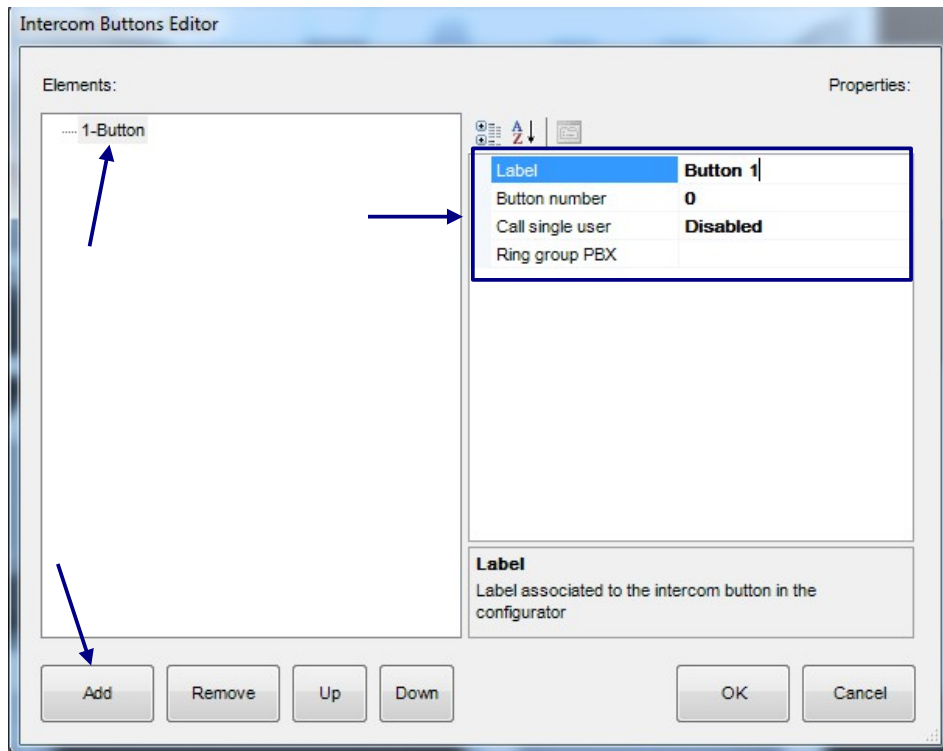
Intercom Buttons Editor

Elements:

Properties:

1-Button

| Label | Button 1 |
|---|---|
| Button number | 0 |
| Call single user | Disabled |
| Ring group PBX | |

Label
Label associated to the intercom button in the configurator

Add
Remove
Up
Down
OK
Cancel